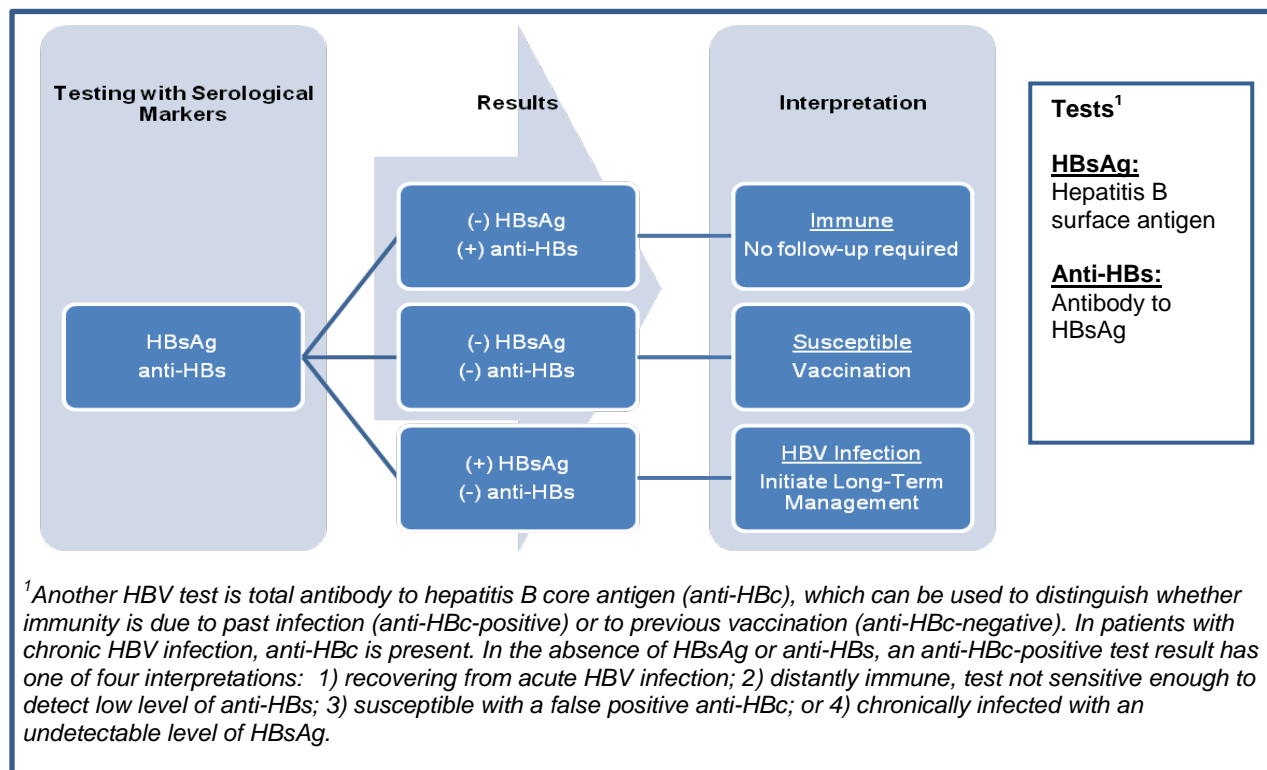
Testing with Serological Markers

Results

Interpretation

HBsAg
anti-HBs

(-) HBsAg
(+) anti-HBs

Immune
No follow-up required

(-) HBsAg
(-) anti-HBs

Susceptible
Vaccination

(+) HBsAg
(-) anti-HBs

HBV Infection
Initiate Long-Term Management

Tests$^1$

HBsAg:
Hepatitis B surface antigen

Anti-HBs:
Antibody to HBsAg

$^1$Another HBV test is total antibody to hepatitis B core antigen (anti-HBc), which can be used to distinguish whether immunity is due to past infection (anti-HBc-positive) or to previous vaccination (anti-HBc-negative). In patients with chronic HBV infection, anti-HBc is present. In the absence of HBsAg or anti-HBs, an anti-HBc-positive test result has one of four interpretations: 1) recovering from acute HBV infection; 2) distantly immune, test not sensitive enough to detect low level of anti-HBs; 3) susceptible with a false positive anti-HBc; or 4) chronically infected with an undetectable level of HBsAg.